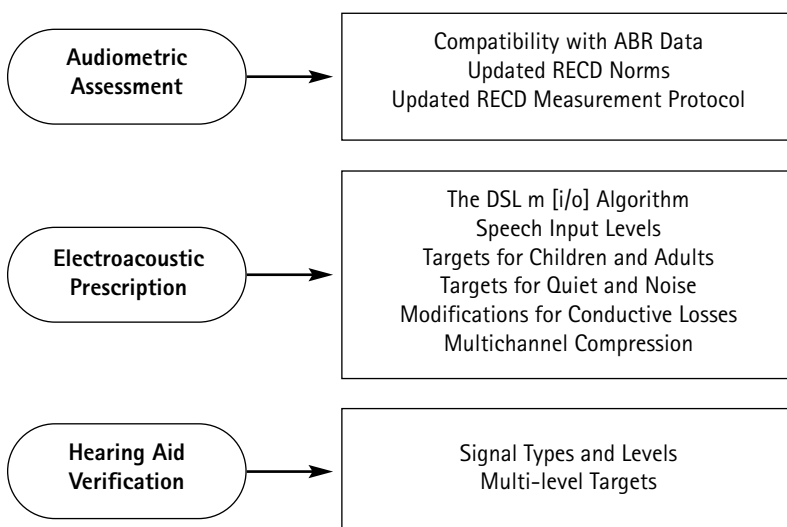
Audiometric Assessment

Compatibility with ABR Data
Updated RECD Norms
Updated RECD Measurement Protocol

Electroacoustic Prescription

The DSL m [i/o] Algorithm
Speech Input Levels
Targets for Children and Adults
Targets for Quiet and Noise
Modifications for Conductive Losses
Multichannel Compression

Hearing Aid Verification

Signal Types and Levels
Multi-level Targets